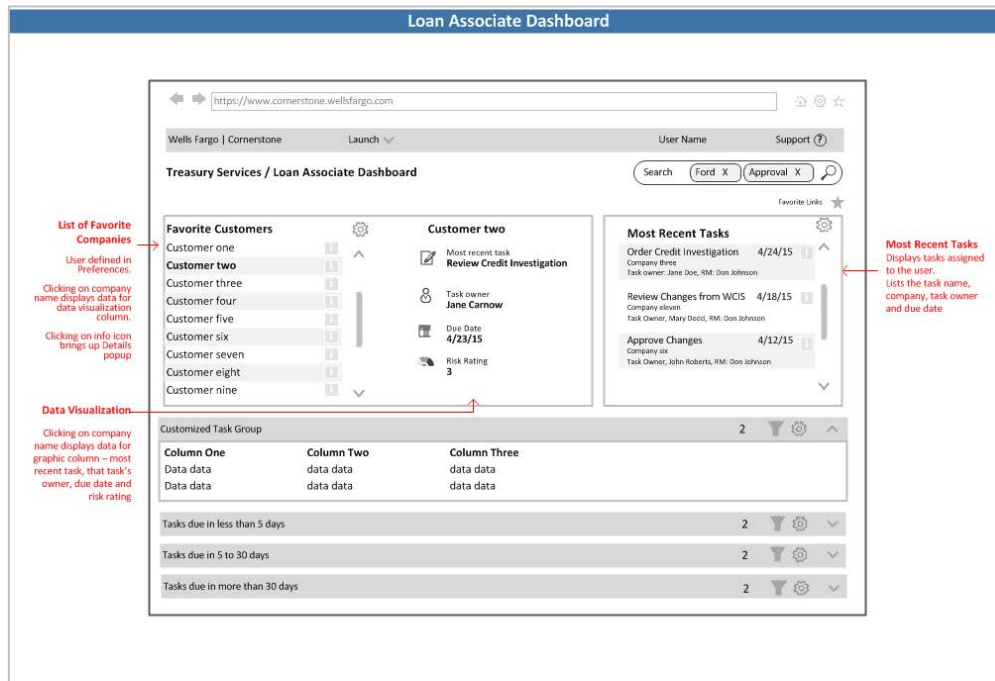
Loan Associate Dashboard

https://www.cornerstone.wellsfargo.com

Wells Fargo | Cornerstone

Launch

User Name

Support ?

Treasury Services / Loan Associate Dashboard

Search

Ford X

Approval X

Favorite Links

List of Favorite Companies

User defined in Preferences.

Clicking on company name displays data for data visualization column.

Clicking on info icon brings up Details popup

Favorite Customers

Customer one
Customer two
Customer three
Customer four
Customer five
Customer six
Customer seven
Customer eight
Customer nine

Customer two

Most recent task
Review Credit Investigation

Task owner
Jane Carnow

Due Date
4/23/15

Risk Rating
3

Most Recent Tasks

Order Credit Investigation 4/24/15
Company three
Task owner: Jane Doe, RM: Don Johnson

Review Changes from WCIS 4/18/15
Company eleven
Task Owner, Mary Dodd, RM: Don Johnson

Approve Changes 4/12/15
Company six
Task Owner, John Roberts, RM: Don Johnson

Most Recent Tasks
Displays tasks assigned to the user.
Lists the task name, company, task owner and due date

Data Visualization

Clicking on company name displays data for graphic column – most recent task, that task's owner, due date and risk rating

Customized Task Group 2

| Column One | Column Two | Column Three |
|---|---|---|
| Data data | data data | data data |
| Data data | data data | data data |

Tasks due in less than 5 days 2

Tasks due in 5 to 30 days 2

Tasks due in more than 30 days 2